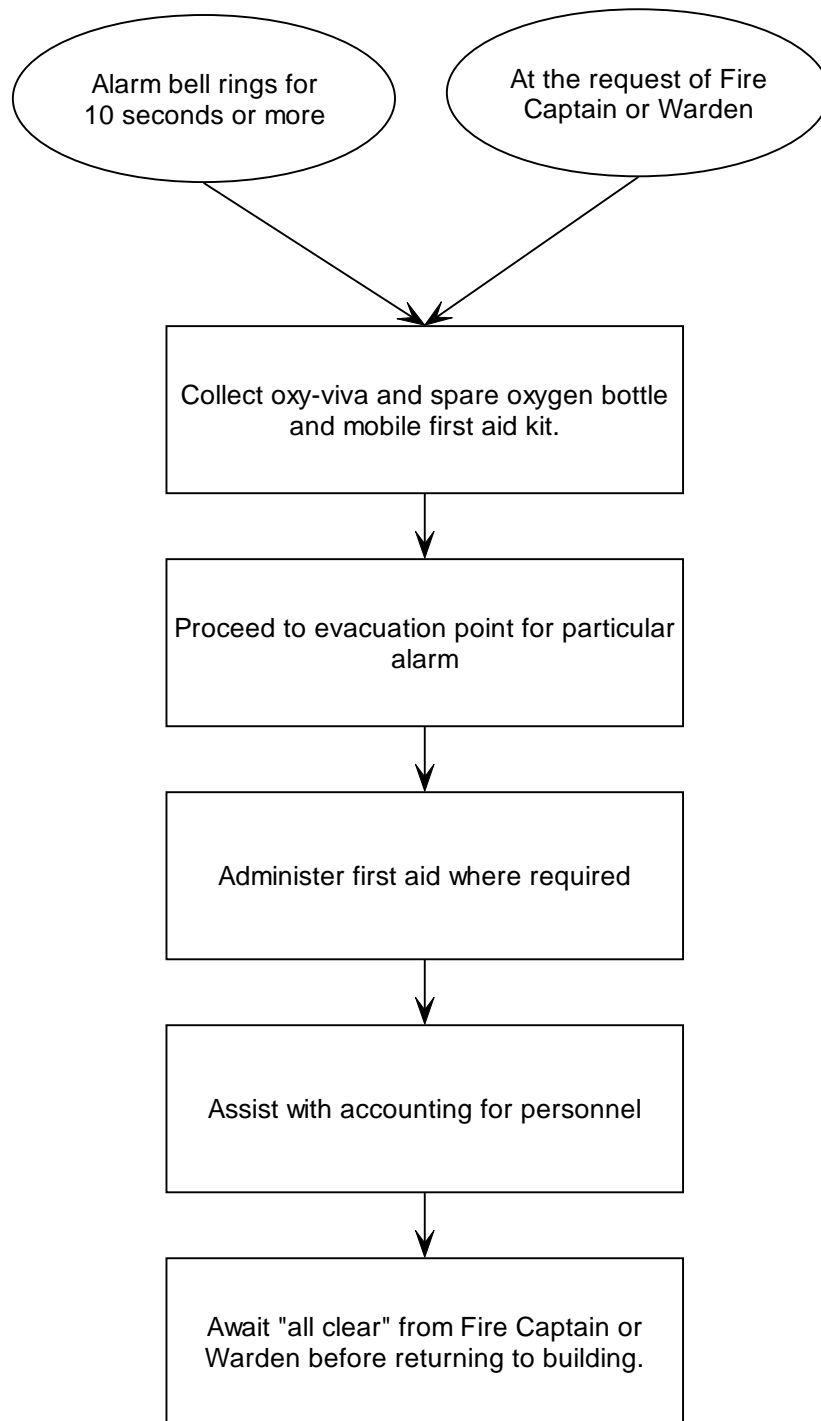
Alarm bell rings for 10 seconds or more

At the request of Fire Captain or Warden

Collect oxy-viva and spare oxygen bottle and mobile first aid kit.

Proceed to evacuation point for particular alarm

Administer first aid where required

Assist with accounting for personnel

Await "all clear" from Fire Captain or Warden before returning to building.